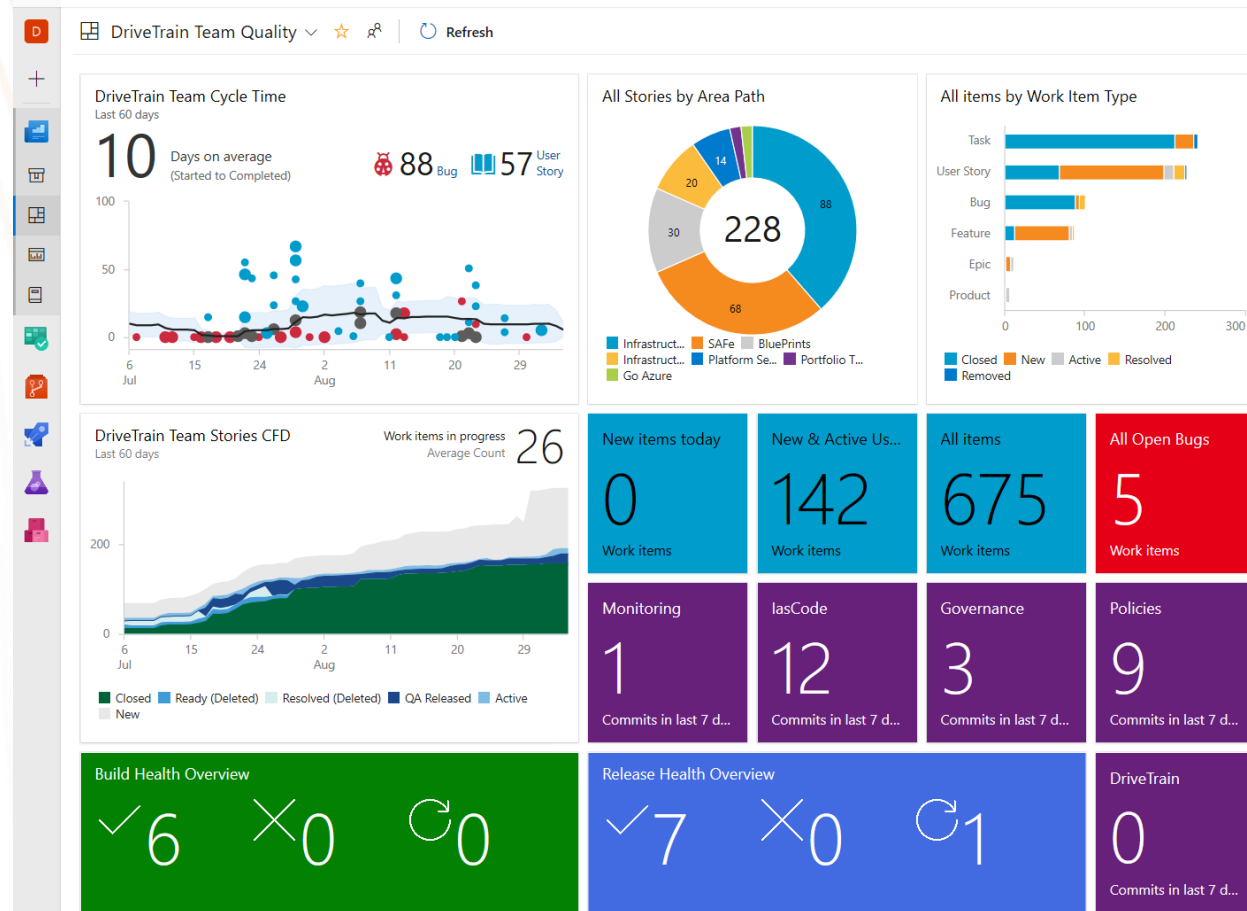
D

DriveTrain Team Quality Refresh

DriveTrain Team Cycle Time
Last 60 days
10 Days on average (Started to Completed)
88 Bug 57 User Story

100
50
0
6 Jul 15 24 2 Aug 11 20 29

All Stories by Area Path
228
88
68
30
20
14

Infrastruct... SAFe BluePrints
Infrastruct... Platform Se... Portfolio T...
Go Azure

All items by Work Item Type
Task
User Story
Bug
Feature
Epic
Product
0 100 200 300
Closed New Active Resolved
Removed

DriveTrain Team Stories CFD
Last 60 days
Work items in progress Average Count 26
200
0
6 Jul 15 24 2 Aug 11 20 29
Closed Ready (Deleted) Resolved (Deleted) QA Released Active
New

New items today
0
Work items

New & Active Us...
142
Work items

All items
675
Work items

All Open Bugs
5
Work items

Monitoring
1
Commits in last 7 d...

IasCode
12
Commits in last 7 d...

Governance
3
Commits in last 7 d...

Policies
9
Commits in last 7 d...

Build Health Overview
6 0 0

Release Health Overview
7 0 1

DriveTrain
0
Commits in last 7 d...